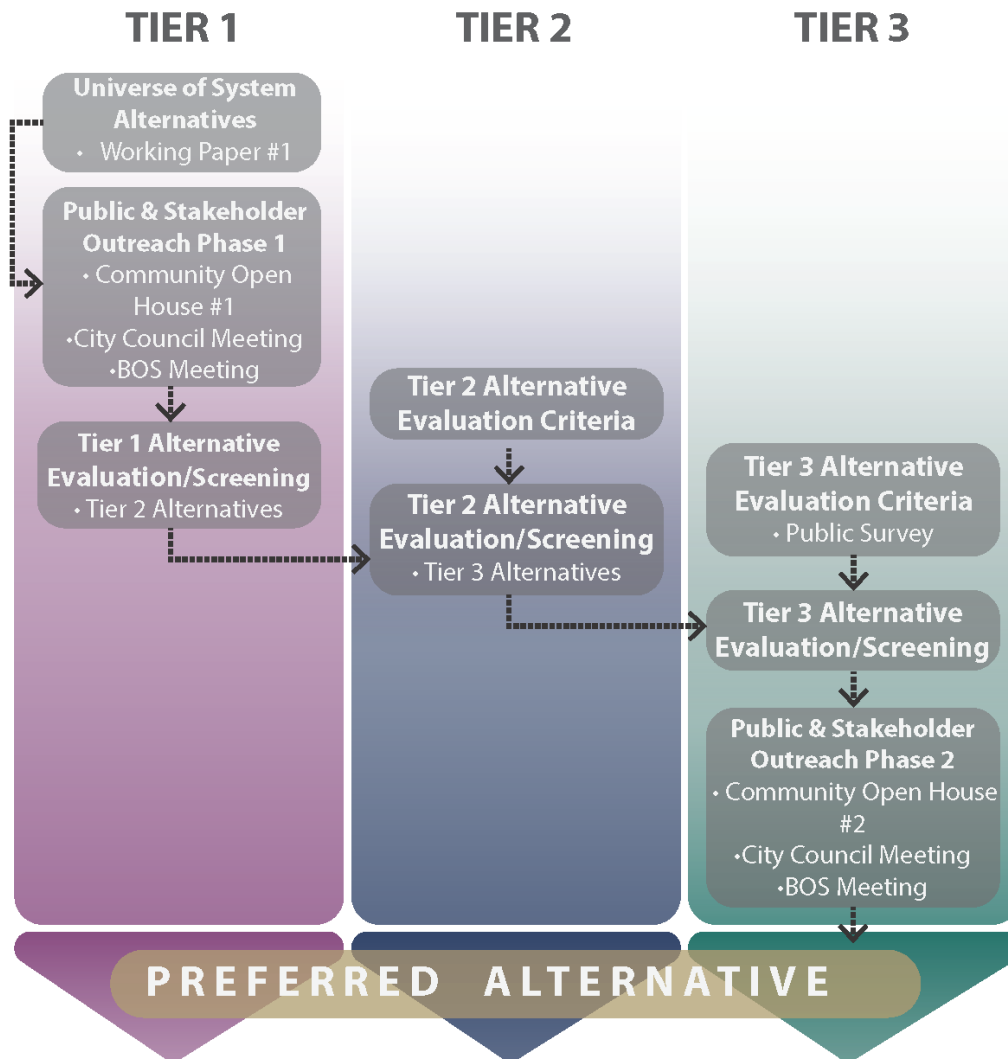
TIER 1

Universe of System Alternatives
• Working Paper #1

Public & Stakeholder Outreach Phase 1
• Community Open House #1
•City Council Meeting
•BOS Meeting

Tier 1 Alternative Evaluation/Screening
• Tier 2 Alternatives

TIER 2

Tier 2 Alternative Evaluation Criteria

Tier 2 Alternative Evaluation/Screening
• Tier 3 Alternatives

TIER 3

Tier 3 Alternative Evaluation Criteria
• Public Survey

Tier 3 Alternative Evaluation/Screening

Public & Stakeholder Outreach Phase 2
• Community Open House #2
•City Council Meeting
•BOS Meeting

PREFERRED ALTERNATIVE